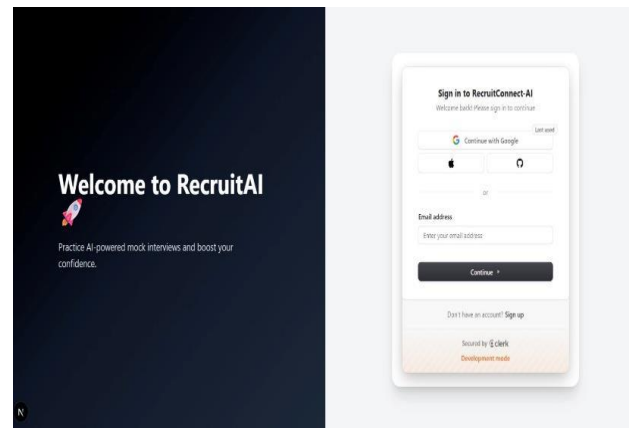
Welcome to RecruitAI

Practice AI-powered mock interviews and boost your confidence.

N

Sign in to RecruitConnect-AI

Welcome back! Please sign in to continue

Last used

Continue with Google

or

Email address

Enter your email address

Continue ▸

Don't have an account? Sign up

Secured by clerk

Development mode